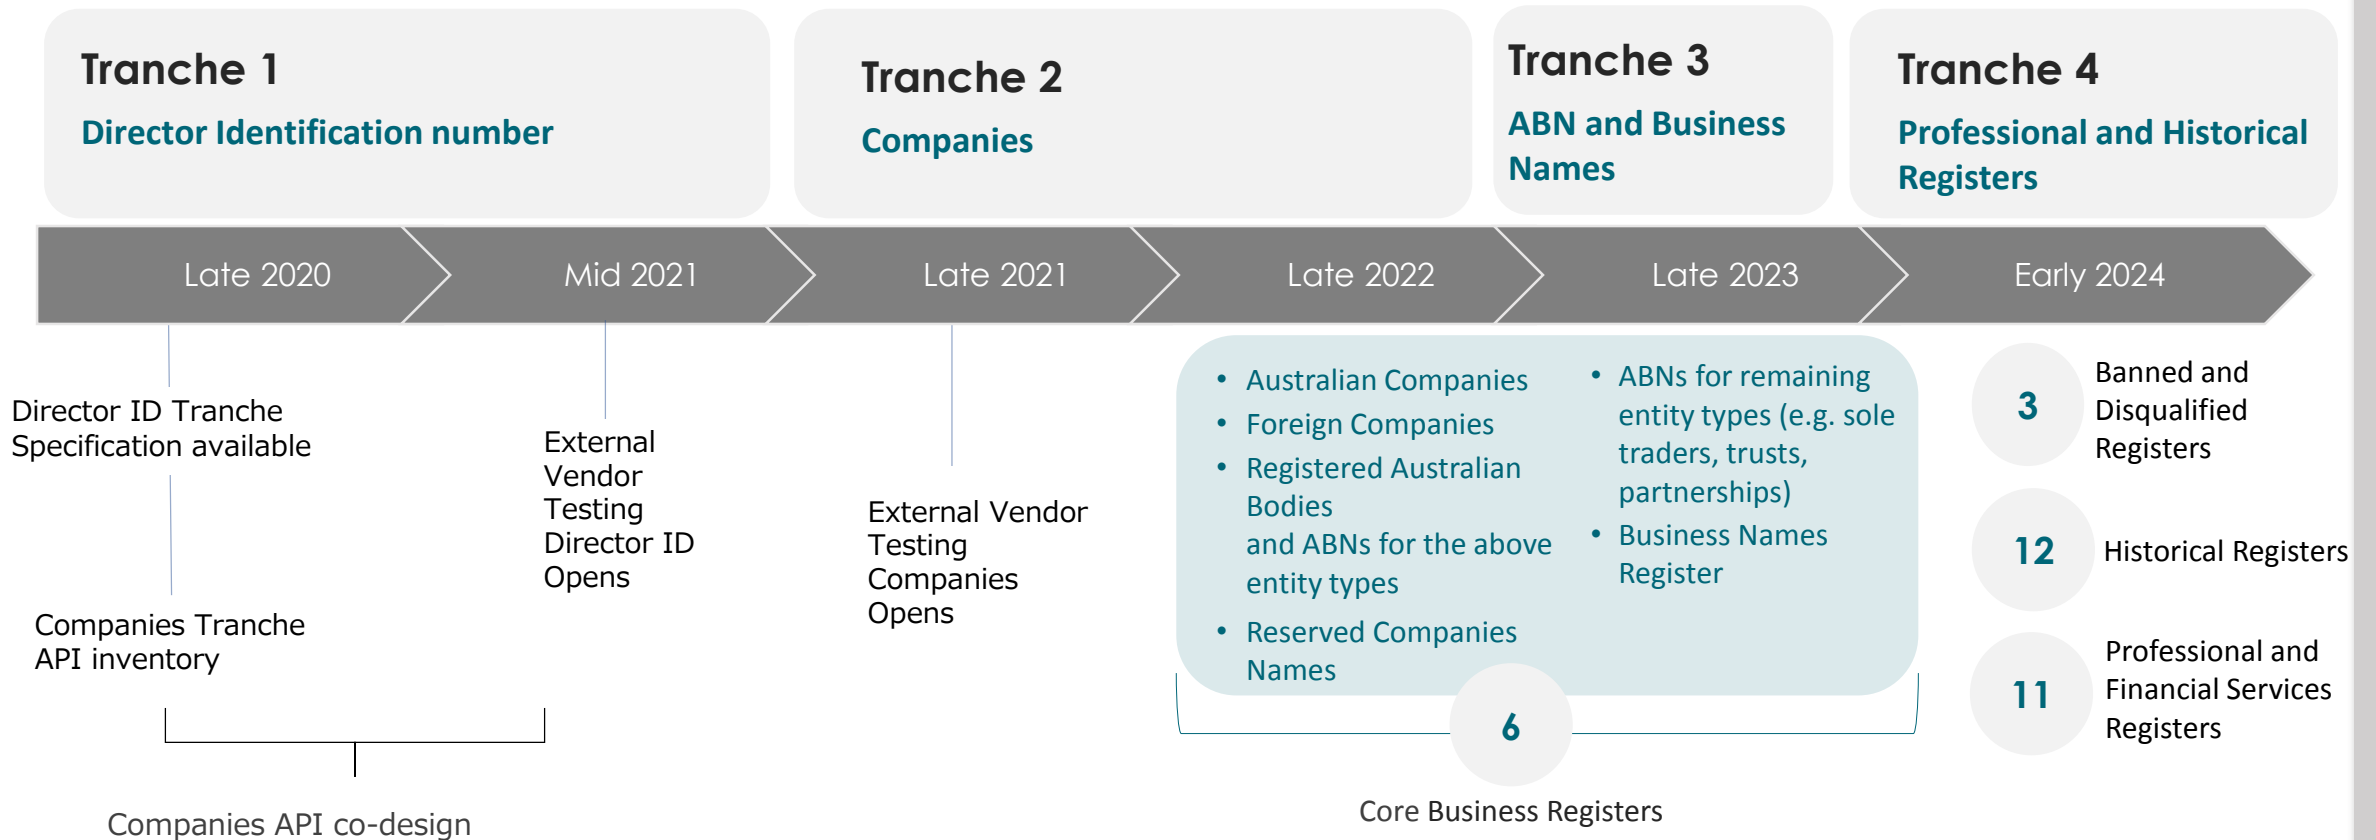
Tranche 1
Director Identification number

Tranche 2
Companies

Tranche 3
ABN and Business Names

Tranche 4
Professional and Historical Registers

Late 2020
Mid 2021
Late 2021
Late 2022
Late 2023
Early 2024

Director ID Tranche Specification available

Companies Tranche API inventory

External Vendor Testing Director ID Opens

External Vendor Testing Companies Opens

Companies API co-design

- Australian Companies
- Foreign Companies
- Registered Australian Bodies
and ABNs for the above entity types
- Reserved Companies Names

- ABNs for remaining entity types (e.g. sole traders, trusts, partnerships)
- Business Names Register

6
Core Business Registers

3
Banned and Disqualified Registers

12
Historical Registers

11
Professional and Financial Services Registers